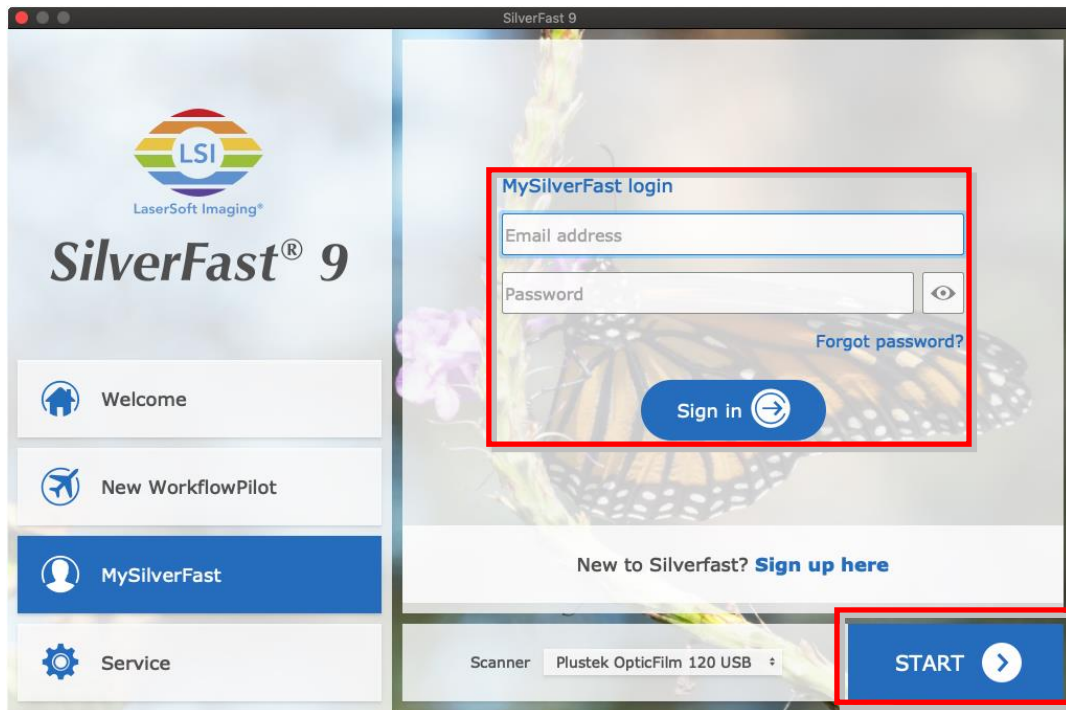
SilverFast 9

LSI
LaserSoft Imaging®

SilverFast® 9

Welcome

New WorkflowPilot

MySilverFast

Service

MySilverFast login

Email address

Password

Forgot password?

Sign in

New to Silverfast? Sign up here

Scanner Plustek OpticFilm 120 USB

START